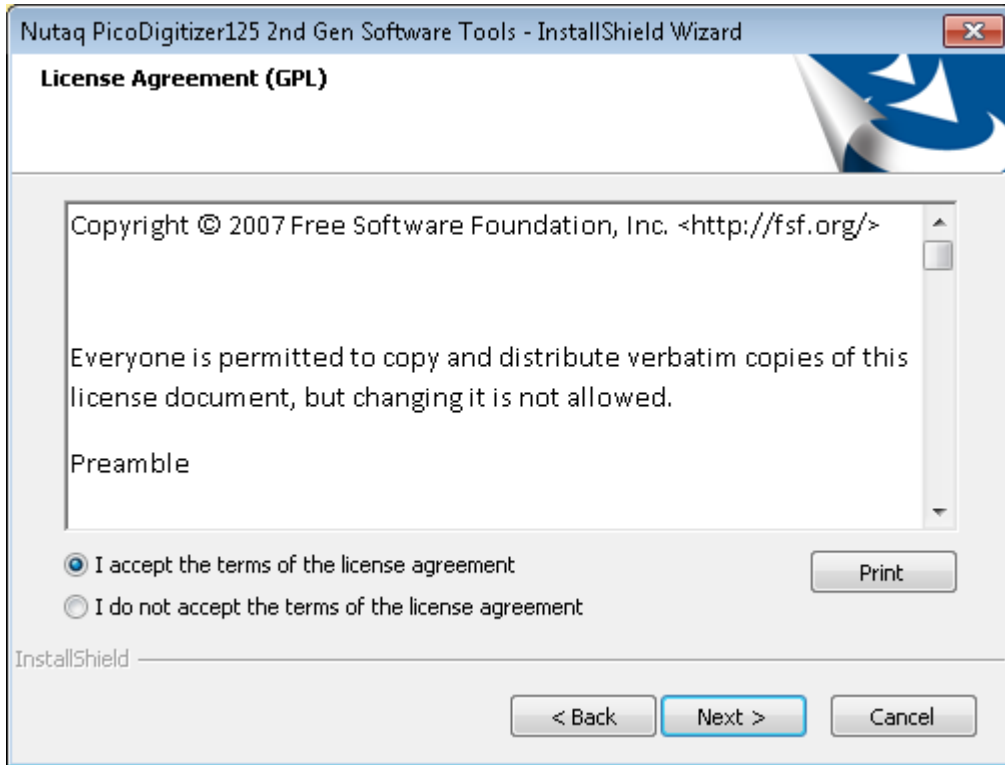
Nutaq PicoDigitizer125 2nd Gen Software Tools - InstallShield Wizard

License Agreement (GPL)

Copyright © 2007 Free Software Foundation, Inc. <http://fsf.org/>

Everyone is permitted to copy and distribute verbatim copies of this license document, but changing it is not allowed.

Preamble

I accept the terms of the license agreement

I do not accept the terms of the license agreement

Print

InstallShield

< Back

Next >

Cancel